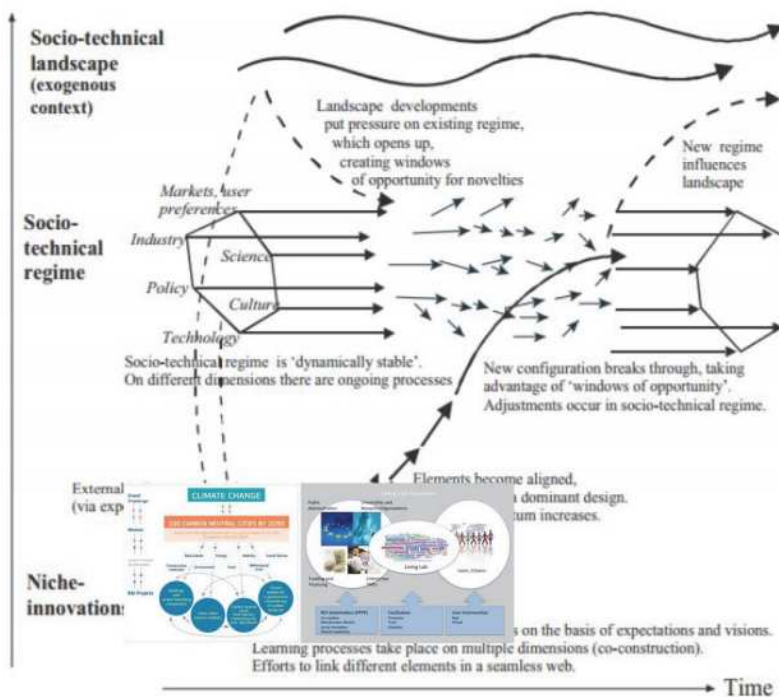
Socio-technical landscape (exogenous context)

Landscape developments put pressure on existing regime, which opens up, creating windows of opportunity for novelties

New regime influences landscape

Socio-technical regime

Markets, user preferences

Industry

Science

Policy

Culture

Technology

Socio-technical regime is 'dynamically stable'. On different dimensions there are ongoing processes

New configuration breaks through, taking advantage of 'windows of opportunity'. Adjustments occur in socio-technical regime.

External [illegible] (via exp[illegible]

Elements become aligned, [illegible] dominant design. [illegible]tum increases.

CLIMATE CHANGE

100 CARBON NEUTRAL CITIES BY 2030

Living Lab

Niche-innovations

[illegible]s on the basis of expectations and visions. Learning processes take place on multiple dimensions (co-construction). Efforts to link different elements in a seamless web.

Time